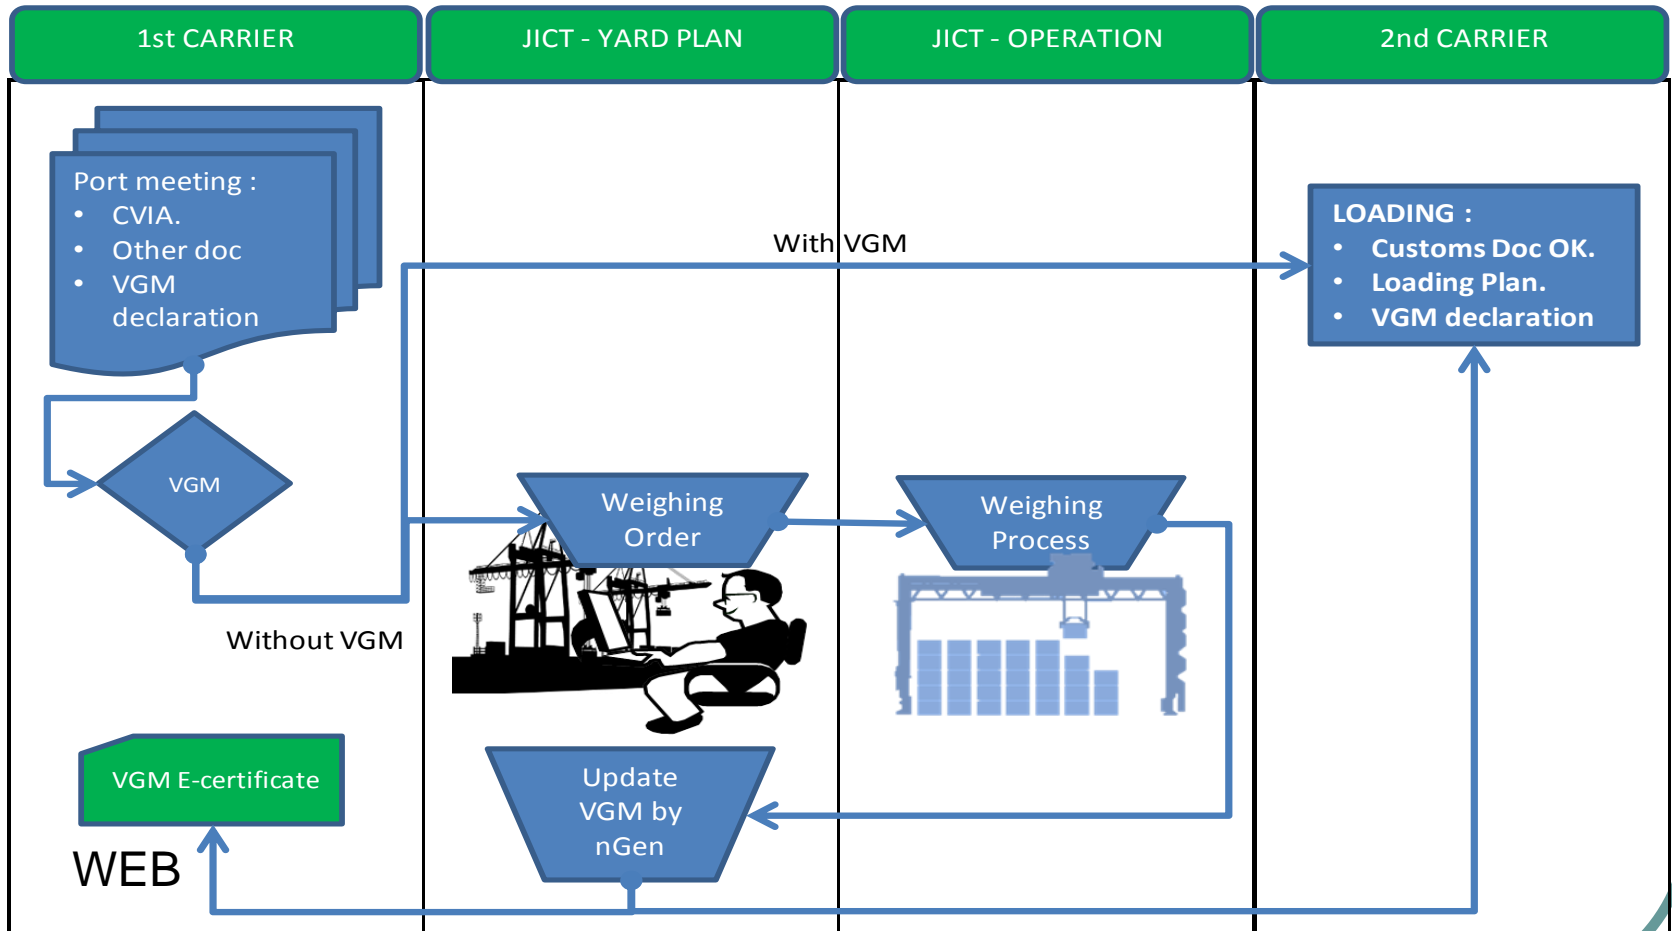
1st CARRIER

JICT - YARD PLAN

JICT - OPERATION

2nd CARRIER

Port meeting :
• CVIA.
• Other doc
• VGM declaration

With VGM

LOADING :
• Customs Doc OK.
• Loading Plan.
• VGM declaration

VGM

Weighing Order

Weighing Process

Without VGM

VGM E-certificate

Update VGM by nGen

WEB